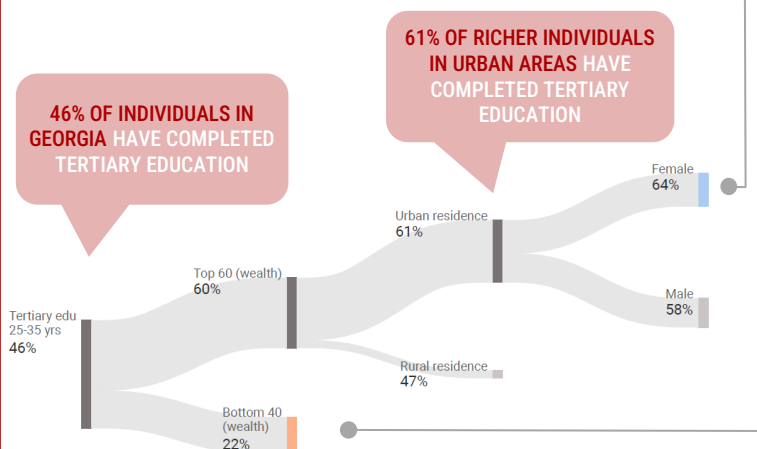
46% OF INDIVIDUALS IN GEORGIA HAVE COMPLETED TERTIARY EDUCATION

61% OF RICHER INDIVIDUALS IN URBAN AREAS HAVE COMPLETED TERTIARY EDUCATION

Tertiary edu
25-35 yrs
46%

Top 60 (wealth)
60%

Bottom 40
(wealth)
22%

Urban residence
61%

Rural residence
47%

Female
64%

Male
58%